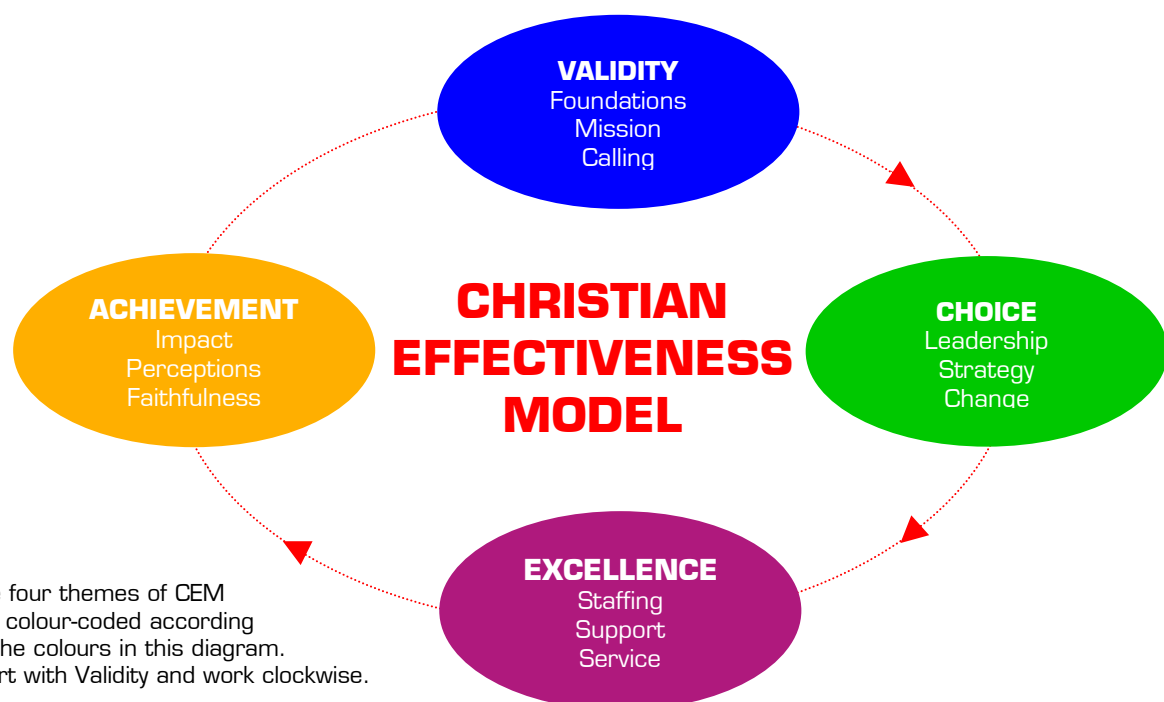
VALIDITY
Foundations
Mission
Calling

ACHIEVEMENT
Impact
Perceptions
Faithfulness

CHRISTIAN EFFECTIVENESS MODEL

CHOICE
Leadership
Strategy
Change

EXCELLENCE
Staffing
Support
Service

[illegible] four themes of CEM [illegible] colour-coded according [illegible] he colours in this diagram. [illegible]rt with Validity and work clockwise.